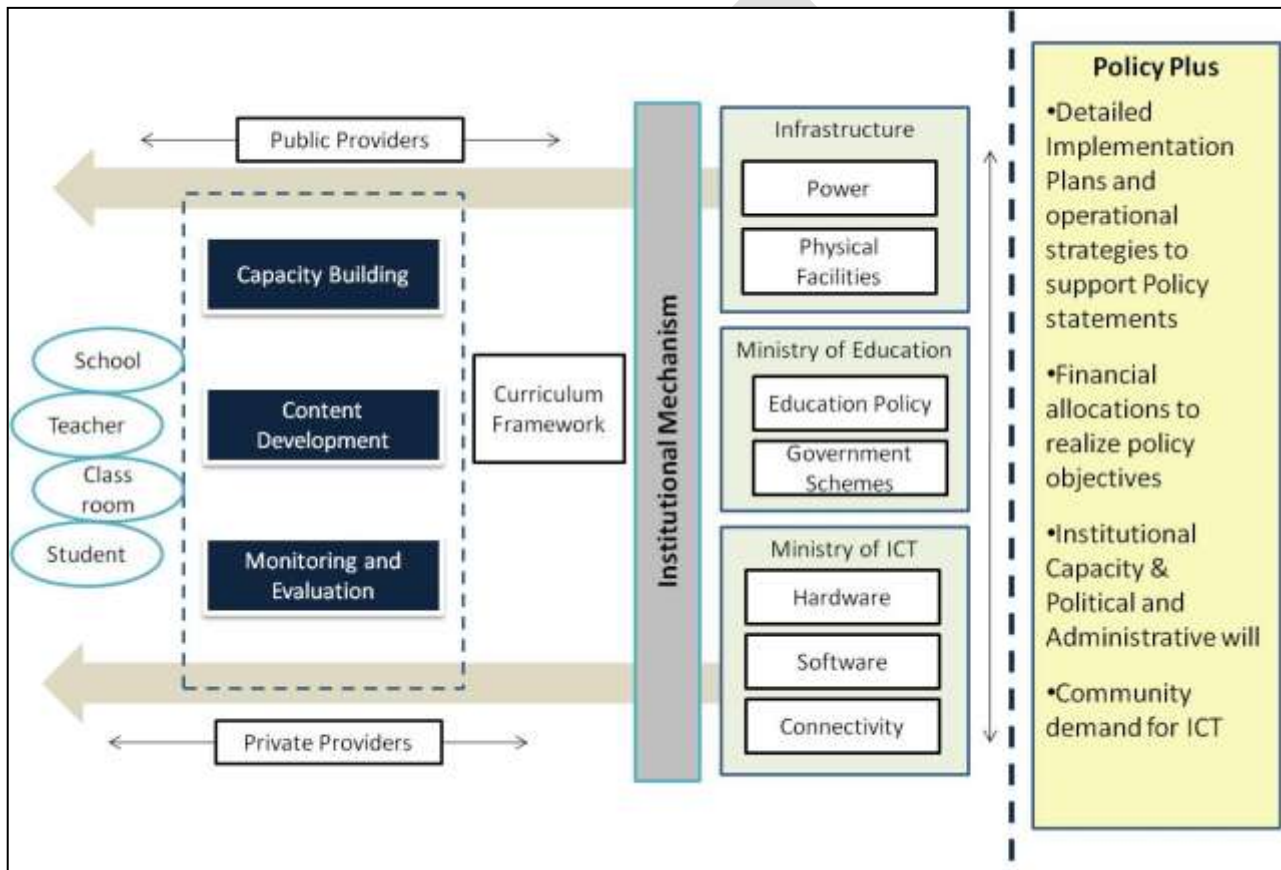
Public Providers

Capacity Building

School

Teacher

Class room

Student

Content Development

Monitoring and Evaluation

Private Providers

Curriculum Framework

Institutional Mechanism

Infrastructure

Power

Physical Facilities

Ministry of Education

Education Policy

Government Schemes

Ministry of ICT

Hardware

Software

Connectivity

Policy Plus

•Detailed Implementation Plans and operational strategies to support Policy statements

•Financial allocations to realize policy objectives

•Institutional Capacity & Political and Administrative will

•Community demand for ICT